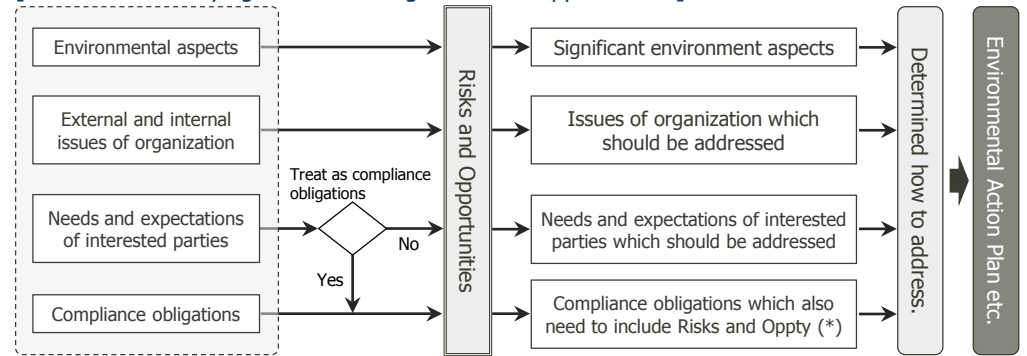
Environmental aspects

External and internal issues of organization

Needs and expectations of interested parties

Compliance obligations

Treat as compliance obligations

No

Yes

Risks and Opportunities

Significant environment aspects

Issues of organization which should be addressed

Needs and expectations of interested parties which should be addressed

Compliance obligations which also need to include Risks and Oppty (*)

Determined how to address.

Environmental Action Plan etc.